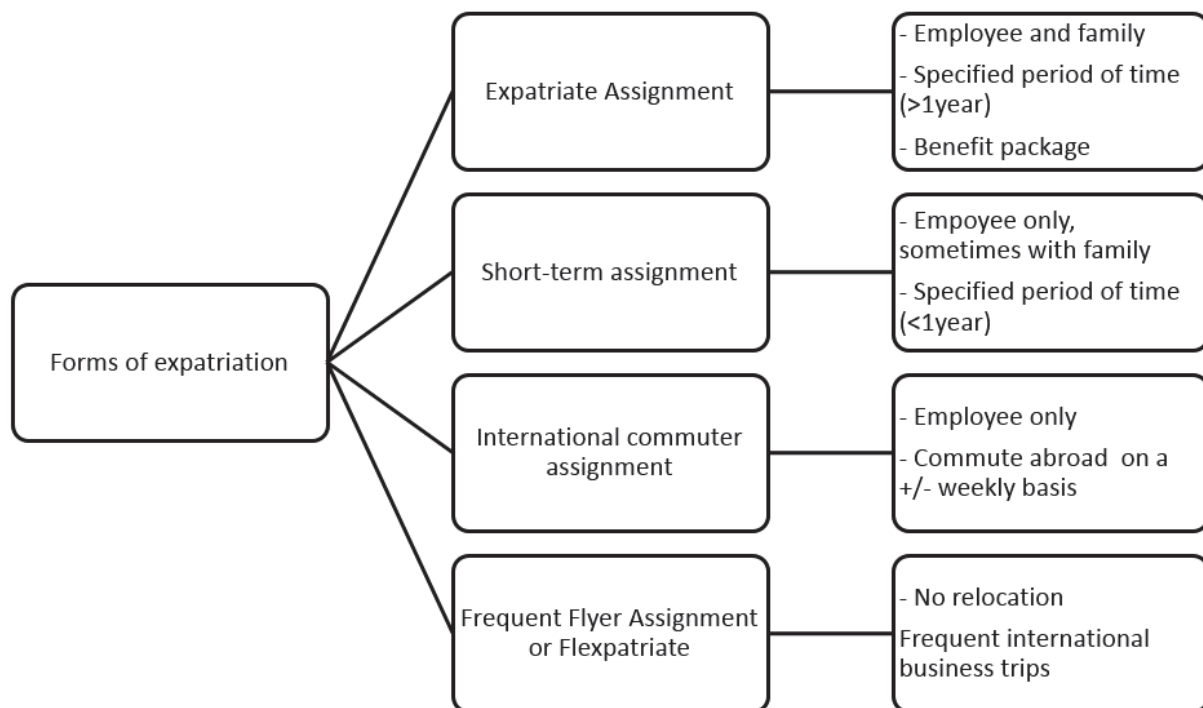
Forms of expatriation

Expatriate Assignment

- Employee and family
- Specified period of time (>1year)
- Benefit package

Short-term assignment

- Empoyee only, sometimes with family
- Specified period of time (<1year)

International commuter assignment

- Employee only
- Commute abroad on a +/- weekly basis

Frequent Flyer Assignment or Flexpatriate

- No relocation
Frequent international business trips